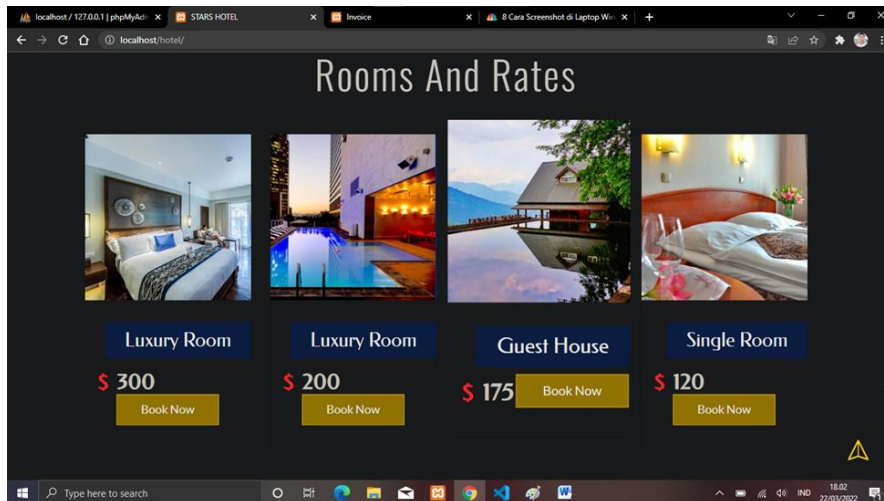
localhost / 127.0.0.1 | phpMyAdmin ×
STARS HOTEL ×
Invoice ×
8 Cara Screenshot di Laptop Win ×
+

localhost/hotel/

Rooms And Rates

Luxury Room
$ 300
Book Now

Luxury Room
$ 200
Book Now

Guest House
$ 175
Book Now

Single Room
$ 120
Book Now

Type here to search
IND 18.02 22/03/2022